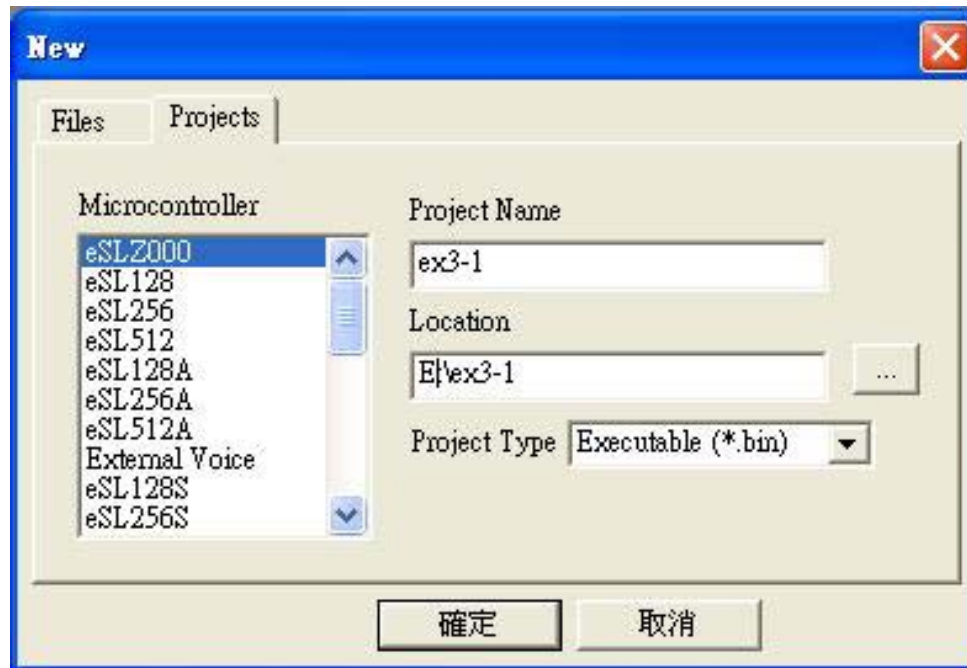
New

Files

Projects

Microcontroller

eSLZ000
eSL128
eSL256
eSL512
eSL128A
eSL256A
eSL512A
External Voice
eSL128S
eSL256S

Project Name

ex3-1

Location

E|\ex3-1

...

Project Type

Executable (*.bin)

確定

取消